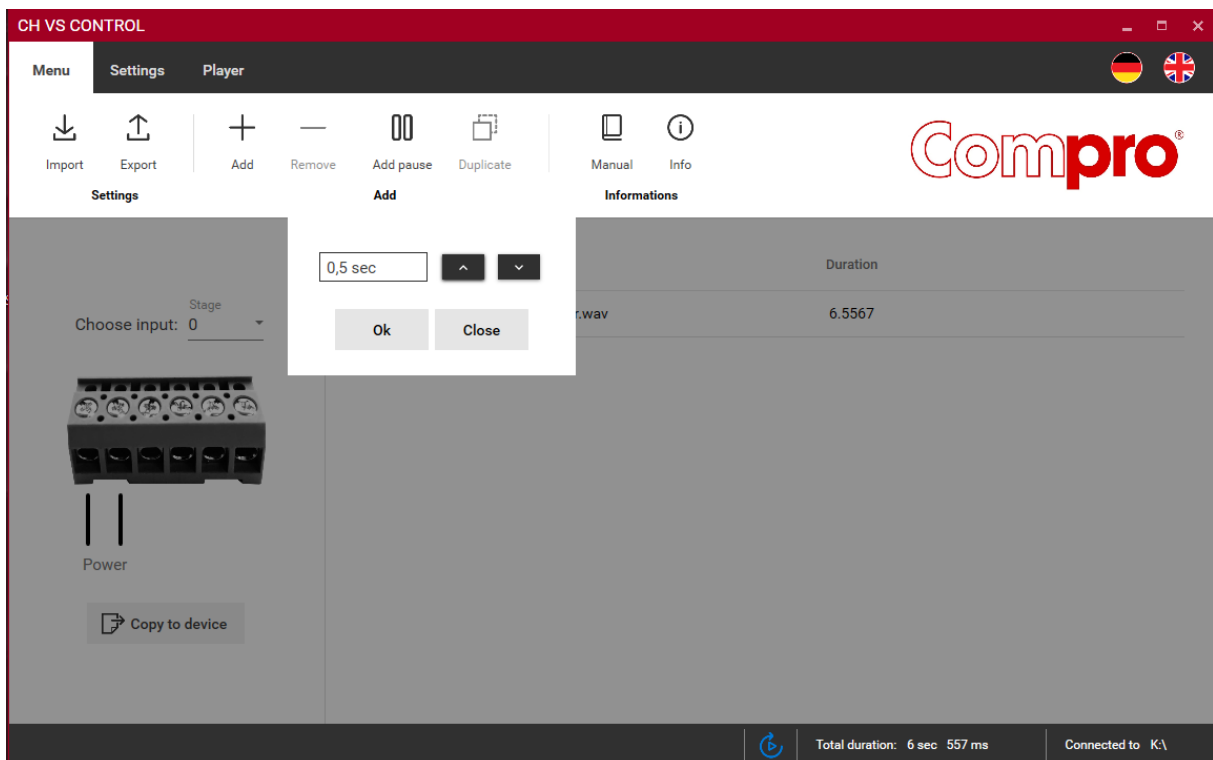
CH VS CONTROL

Menu Settings Player

Import Export
Settings

Add Remove Add pause Duplicate
Add

Manual Info
Informations

Compro®

0,5 sec

Ok Close

Duration

Stage
Choose input: 0

r.wav 6.5567

Power

Copy to device

Total duration: 6 sec 557 ms

Connected to K:\